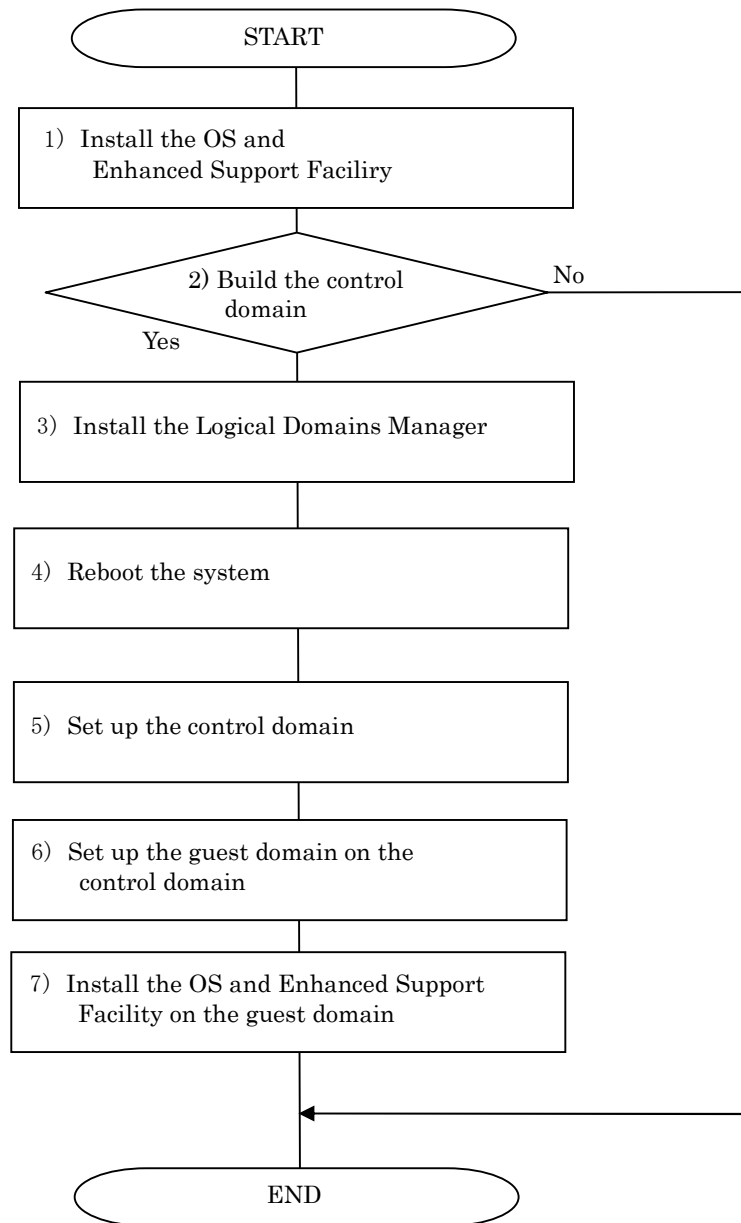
START

1) Install the OS and Enhanced Support Faciliry

2) Build the control domain

No

Yes

3) Install the Logical Domains Manager

4) Reboot the system

5) Set up the control domain

6) Set up the guest domain on the control domain

7) Install the OS and Enhanced Support Facility on the guest domain

END